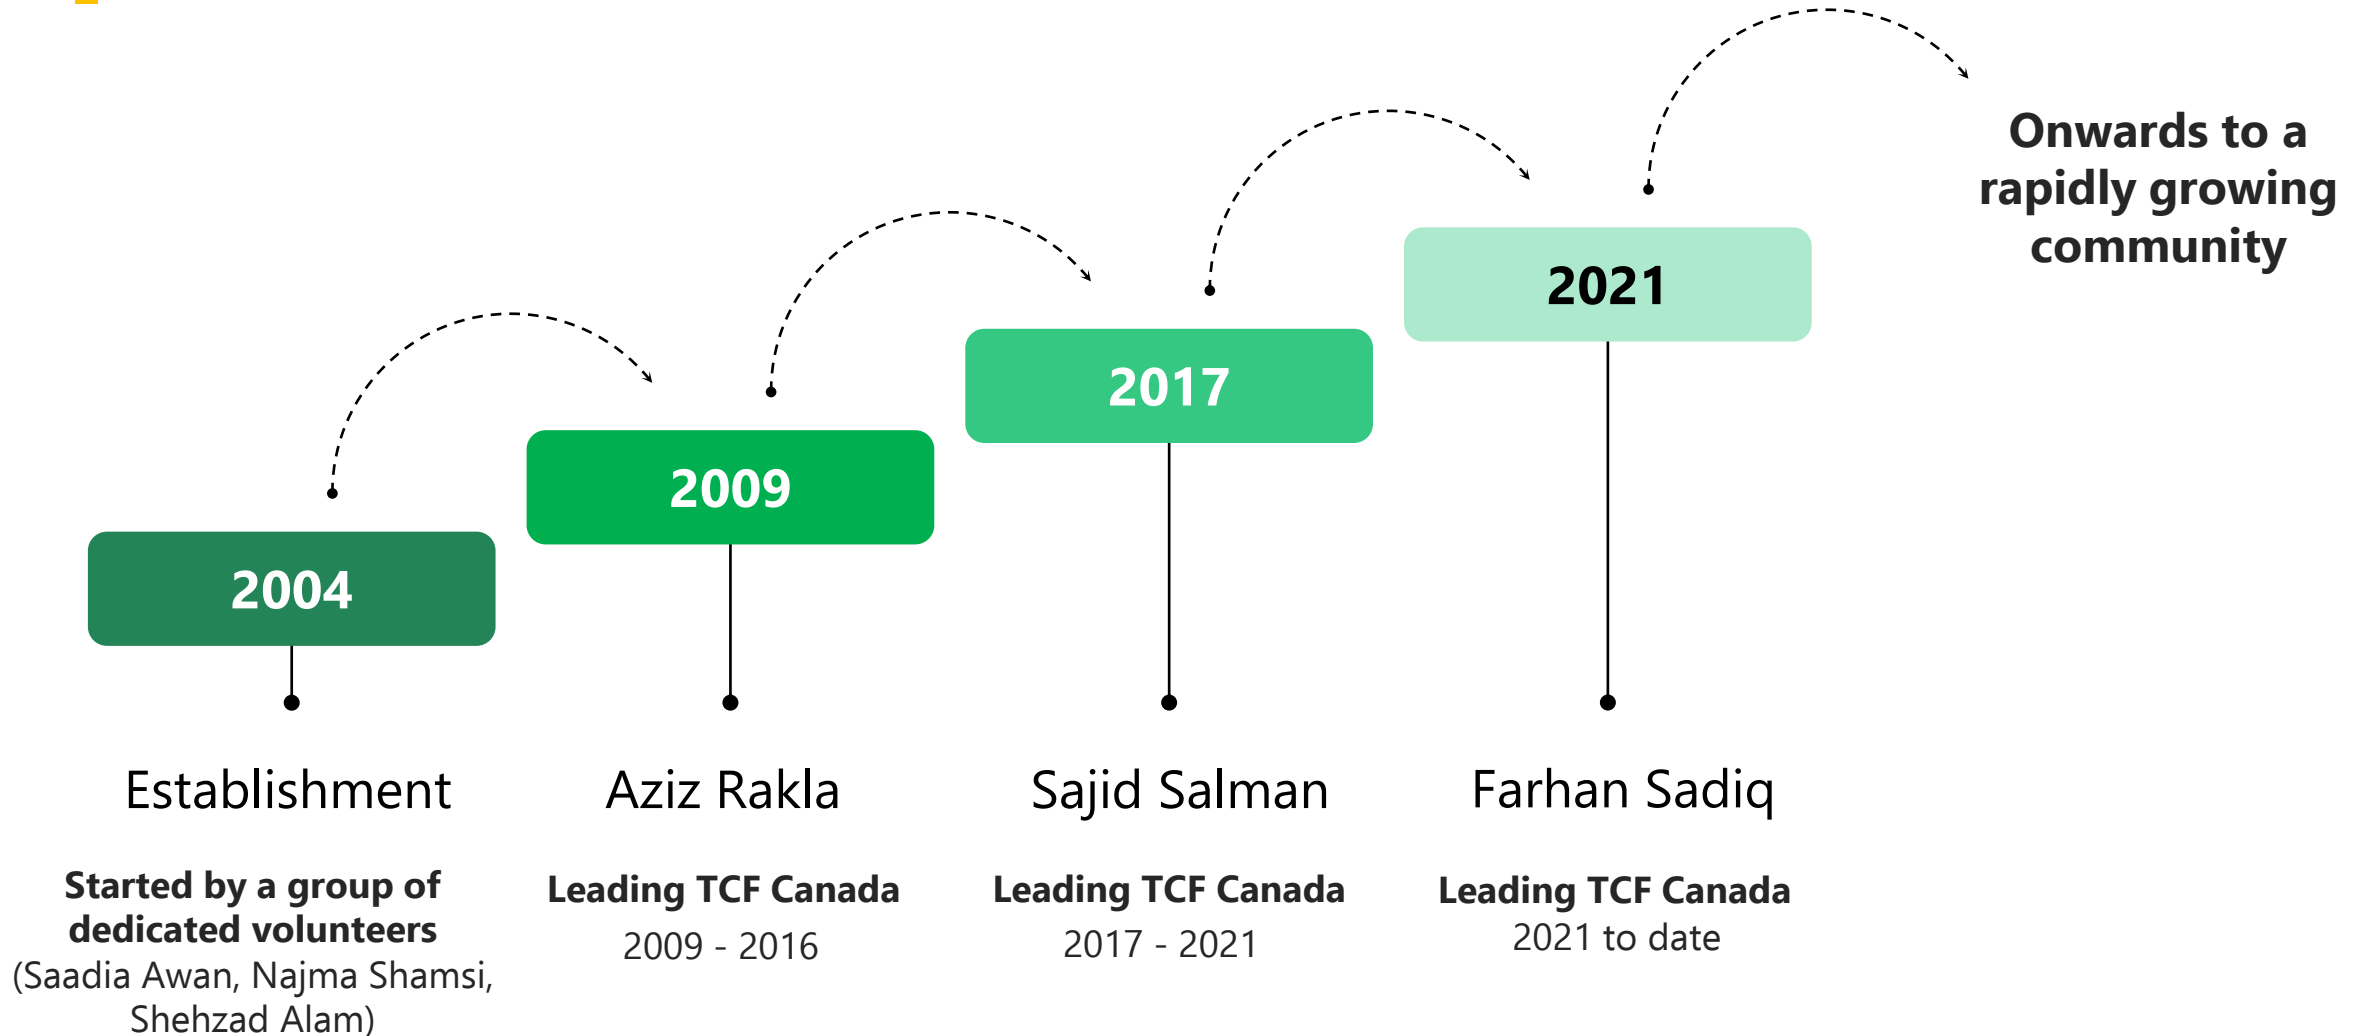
Onwards to a rapidly growing community

2021

2017

2009

2004

Establishment

Started by a group of dedicated volunteers (Saadia Awan, Najma Shamsi, Shehzad Alam)

Aziz Rakla

Leading TCF Canada
2009 - 2016

Sajid Salman

Leading TCF Canada
2017 - 2021

Farhan Sadiq

Leading TCF Canada
2021 to date